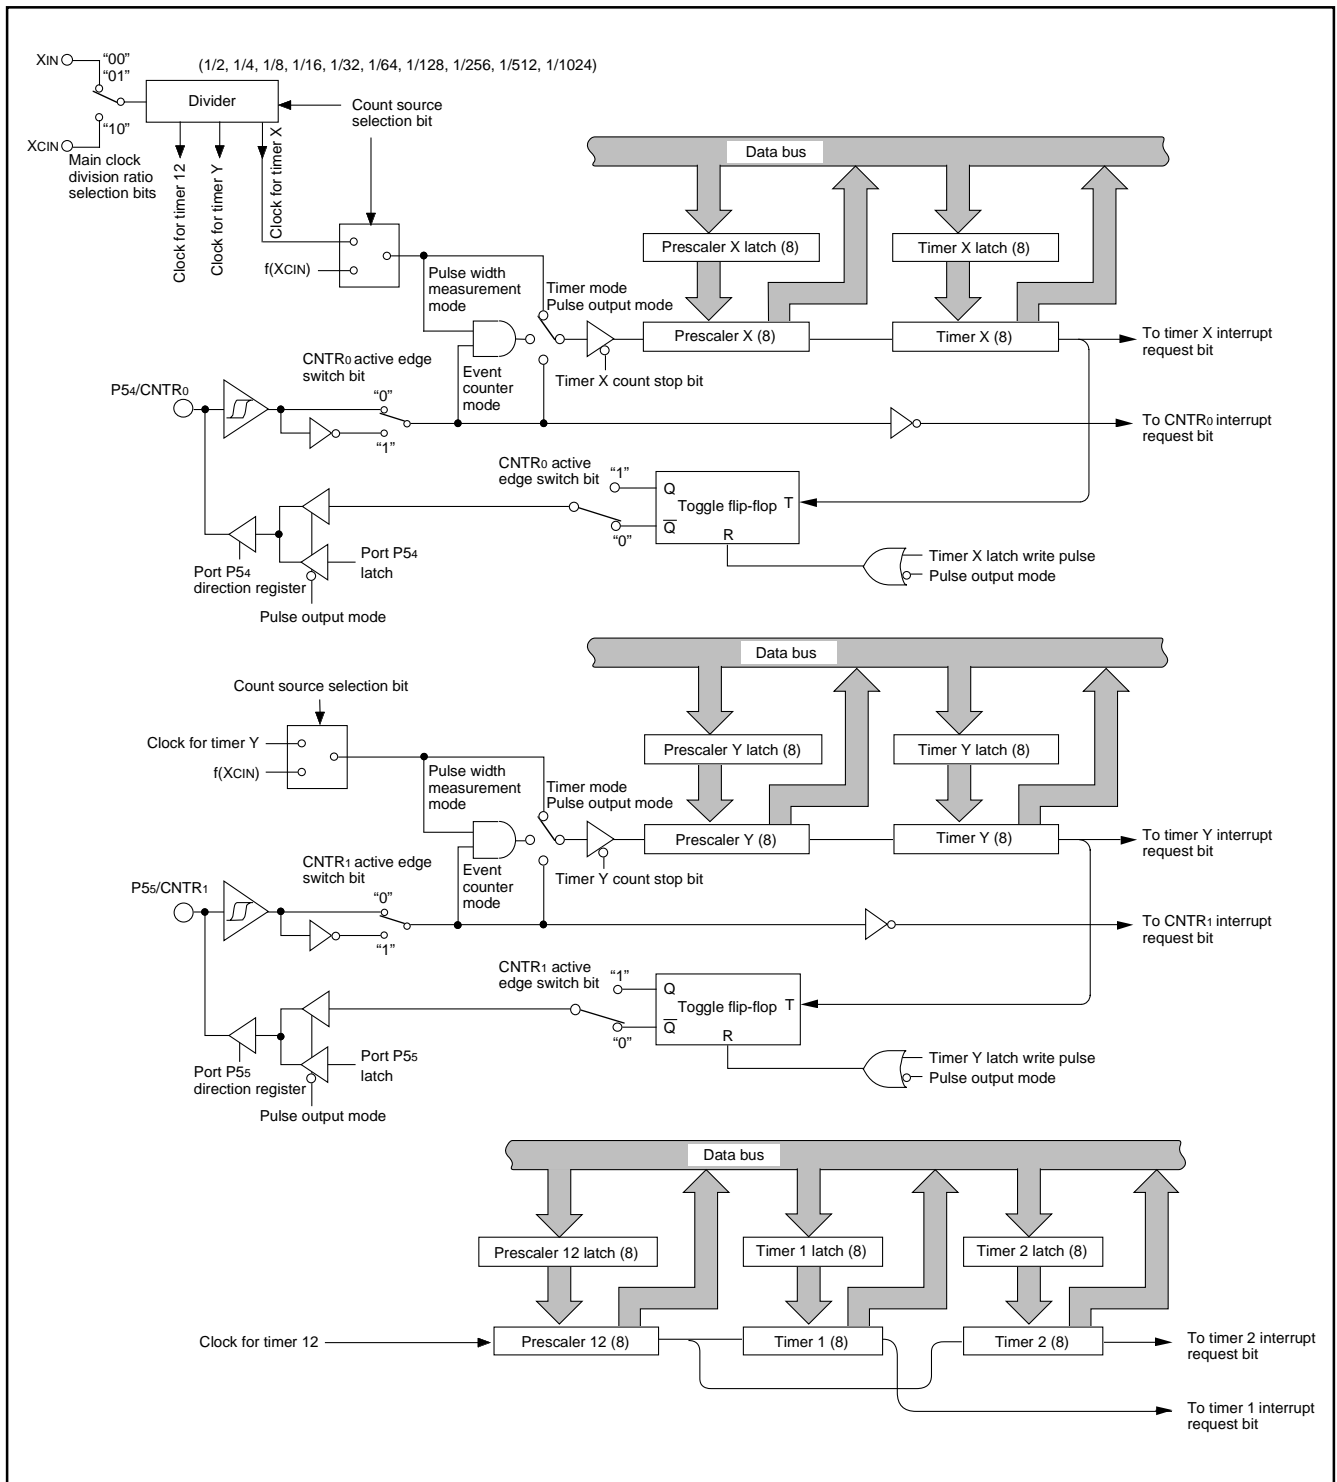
$X_{IN}$
"00"
"01"
"10"
$X_{CIN}$
(1/2, 1/4, 1/8, 1/16, 1/32, 1/64, 1/128, 1/256, 1/512, 1/1024)
Divider
Count source selection bit
Main clock division ratio selection bits
Clock for timer 12
Clock for timer Y
Clock for timer X
f($X_{CIN}$)
Data bus
Prescaler X latch (8)
Timer X latch (8)
Pulse width measurement mode
Timer mode
Pulse output mode
Prescaler X (8)
Timer X (8)
To timer X interrupt request bit
$CNTR_0$ active edge switch bit
Event counter mode
Timer X count stop bit
$P5_4/CNTR_0$
"0"
"1"
To $CNTR_0$ interrupt request bit
$CNTR_0$ active edge switch bit
"1"
Q
Toggle flip-flop
T
$\overline{Q}$
"0"
R
Port $P5_4$ latch
Port $P5_4$ direction register
Pulse output mode
Timer X latch write pulse
Pulse output mode

Data bus
Count source selection bit
Clock for timer Y
f($X_{CIN}$)
Prescaler Y latch (8)
Timer Y latch (8)
Pulse width measurement mode
Timer mode
Pulse output mode
Prescaler Y (8)
Timer Y (8)
To timer Y interrupt request bit
$CNTR_1$ active edge switch bit
Event counter mode
Timer Y count stop bit
$P5_5/CNTR_1$
"0"
"1"
To $CNTR_1$ interrupt request bit
$CNTR_1$ active edge switch bit
"1"
Q
Toggle flip-flop
T
$\overline{Q}$
"0"
R
Port $P5_5$ latch
Port $P5_5$ direction register
Pulse output mode
Timer Y latch write pulse
Pulse output mode

Data bus
Prescaler 12 latch (8)
Timer 1 latch (8)
Timer 2 latch (8)
Clock for timer 12
Prescaler 12 (8)
Timer 1 (8)
Timer 2 (8)
To timer 2 interrupt request bit
To timer 1 interrupt request bit